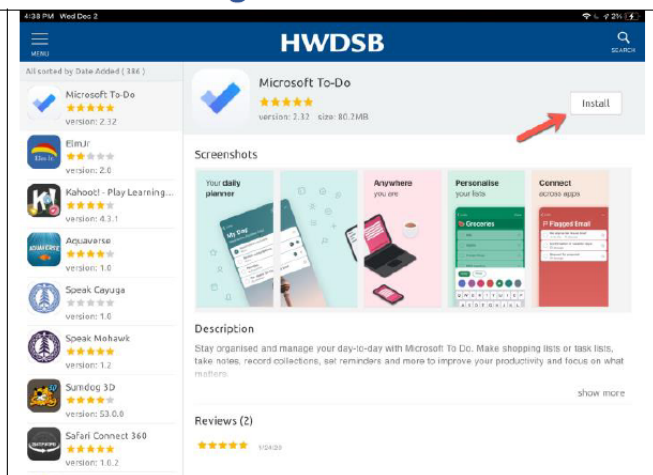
4:38 PM Wed Dec 2

2%

MENU

HWDSB

SEARCH

All sorted by Date Added (386)

Microsoft To-Do
version: 2.32

ElmJr
version: 2.0

Kahoot! - Play Learning...
version: 4.3.1

Aquaverse
version: 1.0

Speak Cayuga
version: 1.0

Speak Mohawk
version: 1.2

Sumdog 3D
version: 53.0.0

Safari Connect 360
version: 1.0.2

Microsoft To-Do
version: 2.32 size: 80.2MB

Install

Screenshots

Your daily planner

Anywhere you are

Personalise your lists

Groceries

Connect across apps

Flagged Email

Description

Stay organised and manage your day-to-day with Microsoft To Do. Make shopping lists or task lists, take notes, record collections, set reminders and more to improve your productivity and focus on what matters

show more

Reviews (2)

1/24/20